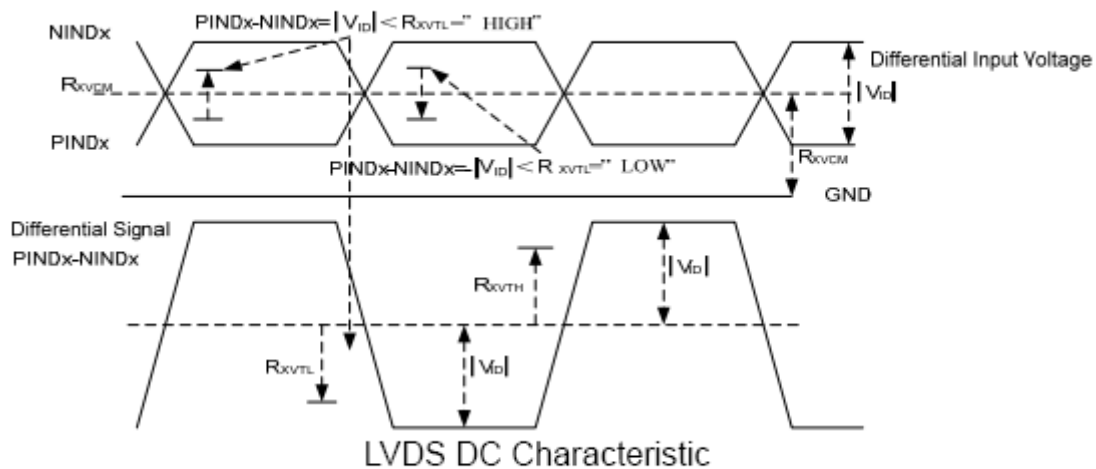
NINDx

PINDx-NINDx=$|V_{ID}| < R_{XVTL}$=" HIGH"

Differential Input Voltage

$R_{XVCM}$

$|V_{ID}|$

PINDx

PINDx-NINDx=$|V_{ID}| < R_{XVTL}$=" LOW"

$R_{XVCM}$

GND

Differential Signal

PINDx-NINDx

$R_{XVTH}$

$|V_{ID}|$

$R_{XVTL}$

$|V_{ID}|$

LVDS DC Characteristic